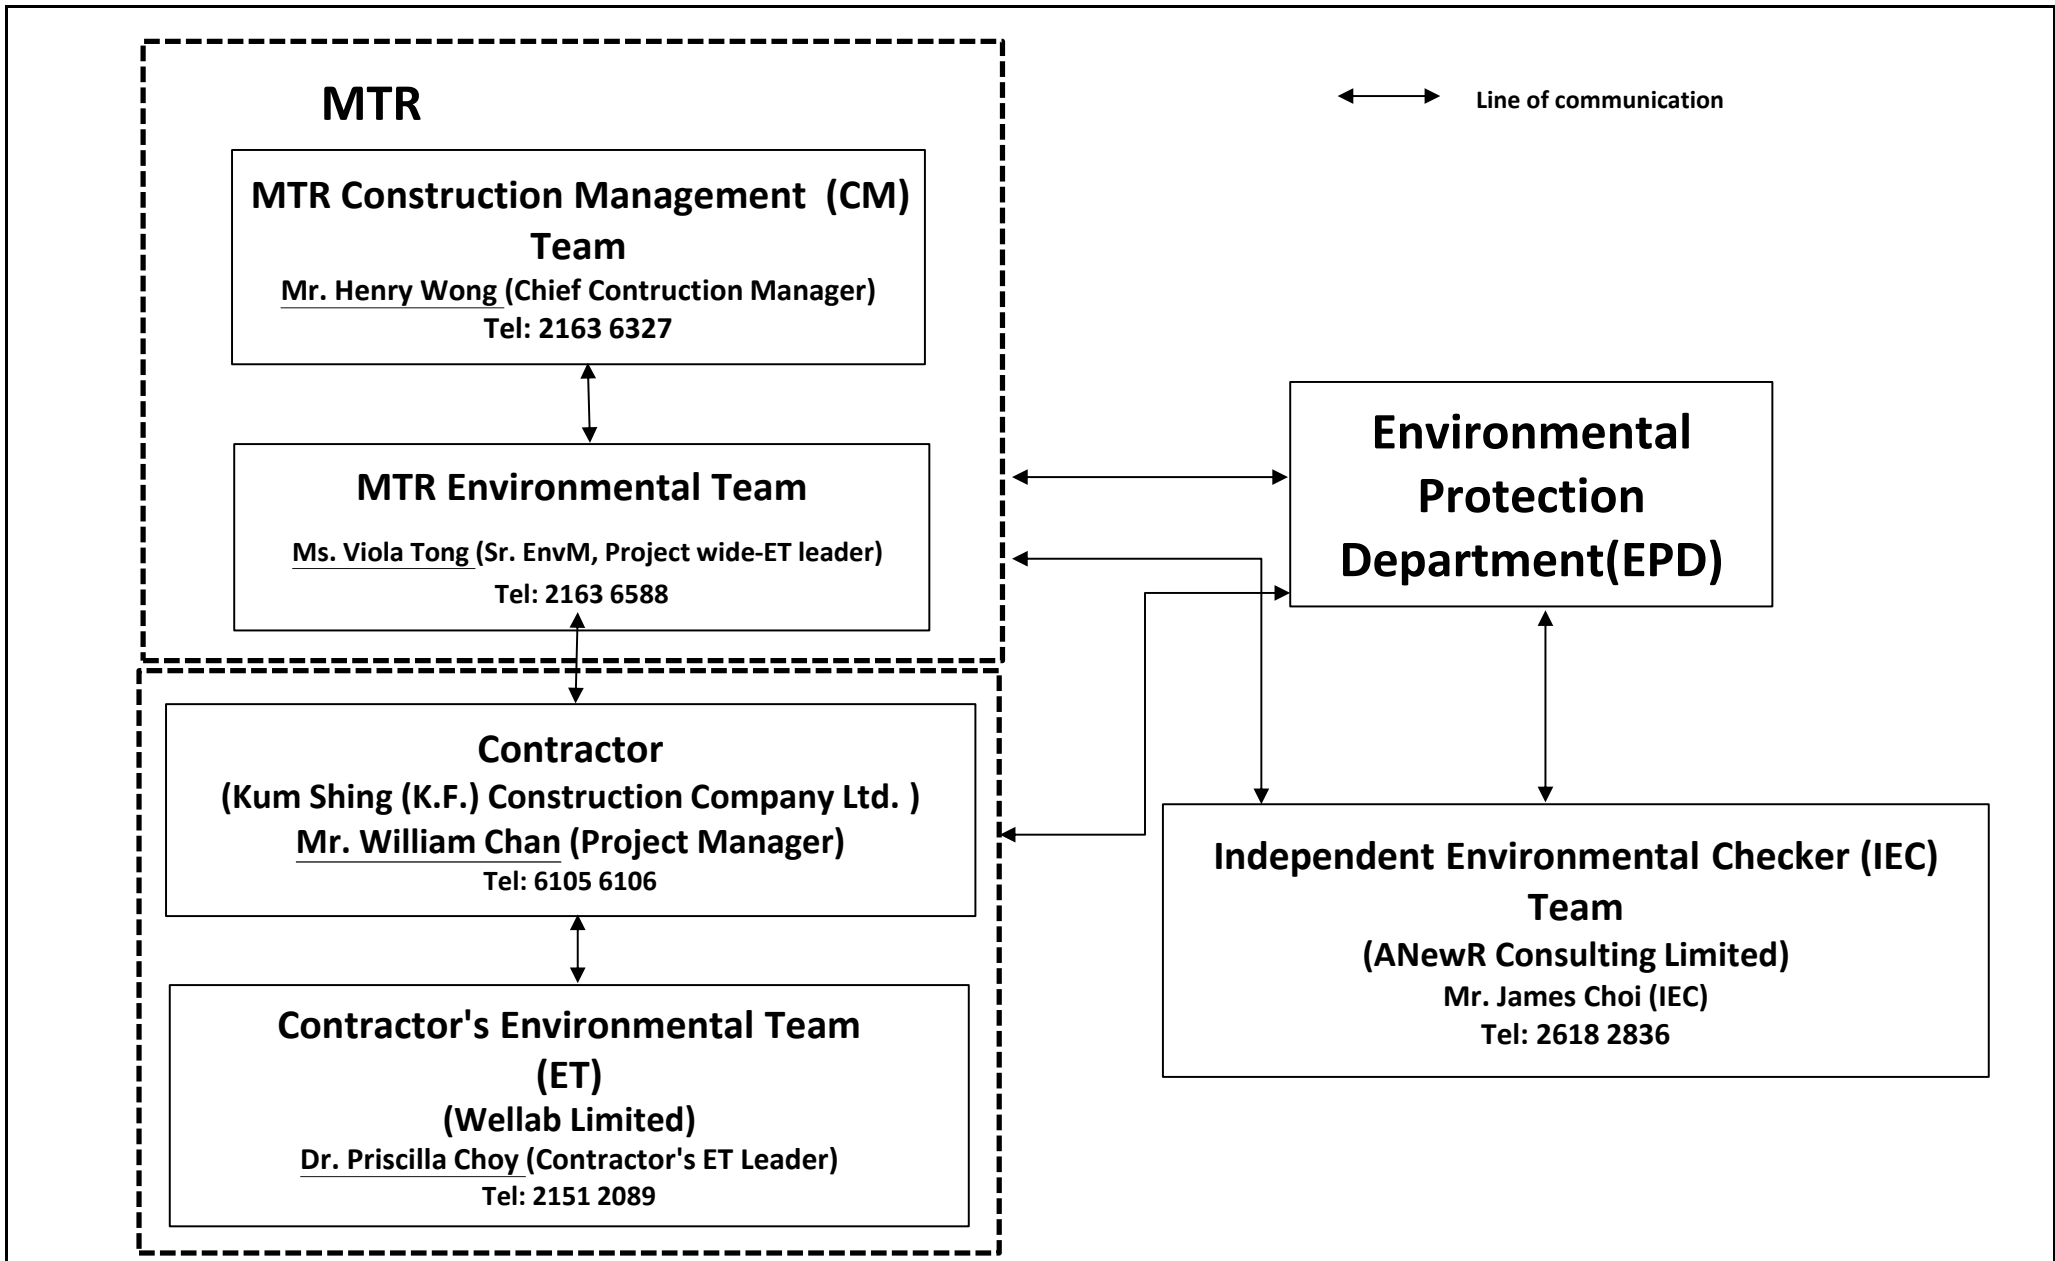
MTR

Line of communication

MTR Construction Management (CM) Team
Mr. Henry Wong (Chief Contruction Manager)
Tel: 2163 6327

MTR Environmental Team
Ms. Viola Tong (Sr. EnvM, Project wide-ET leader)
Tel: 2163 6588

Environmental Protection Department(EPD)

Contractor
(Kum Shing (K.F.) Construction Company Ltd. )
Mr. William Chan (Project Manager)
Tel: 6105 6106

Independent Environmental Checker (IEC) Team
(ANewR Consulting Limited)
Mr. James Choi (IEC)
Tel: 2618 2836

Contractor's Environmental Team (ET)
(Wellab Limited)
Dr. Priscilla Choy (Contractor's ET Leader)
Tel: 2151 2089